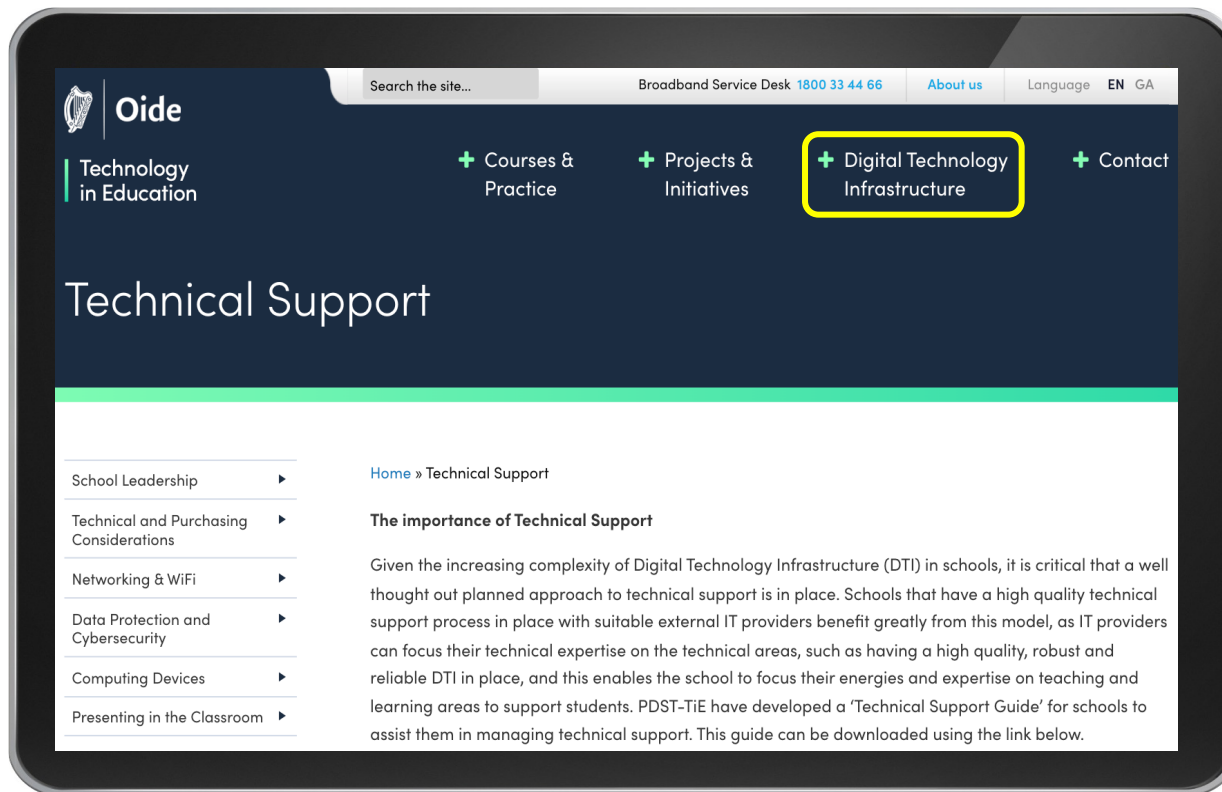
Oide

Technology in Education

Search the site...

Broadband Service Desk 1800 33 44 66

About us

Language EN GA

+ Courses & Practice

+ Projects & Initiatives

+ Digital Technology Infrastructure

+ Contact

Technical Support

School Leadership

Technical and Purchasing Considerations

Networking & WiFi

Data Protection and Cybersecurity

Computing Devices

Presenting in the Classroom

Home » Technical Support

The importance of Technical Support

Given the increasing complexity of Digital Technology Infrastructure (DTI) in schools, it is critical that a well thought out planned approach to technical support is in place. Schools that have a high quality technical support process in place with suitable external IT providers benefit greatly from this model, as IT providers can focus their technical expertise on the technical areas, such as having a high quality, robust and reliable DTI in place, and this enables the school to focus their energies and expertise on teaching and learning areas to support students. PDST-TiE have developed a 'Technical Support Guide' for schools to assist them in managing technical support. This guide can be downloaded using the link below.